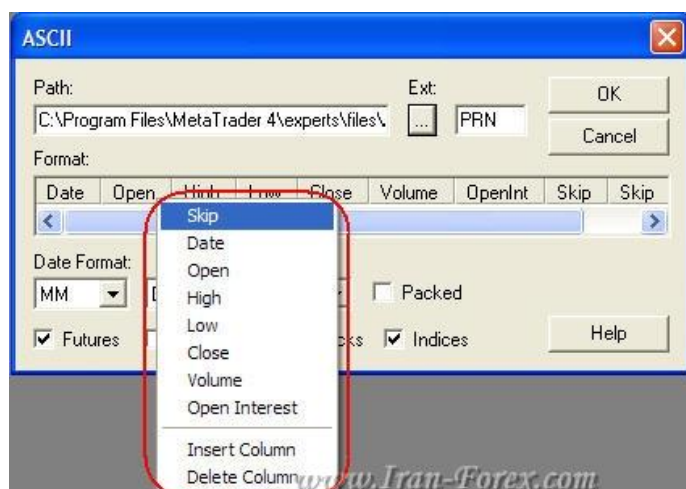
ASCII

Path:
C:\Program Files\MetaTrader 4\experts\files\

Ext:
...
PRN

OK
Cancel

Format:

| Date | Open | High | Low | Close | Volume | OpenInt | Skip | Skip |
|---|---|---|---|---|---|---|---|---|

Date Format:
MM
D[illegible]

Packed

Futures
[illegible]cks
Indices

Help

Skip
Date
Open
High
Low
Close
Volume
Open Interest
Insert Column
Delete Column

www.Iran-Forex.com